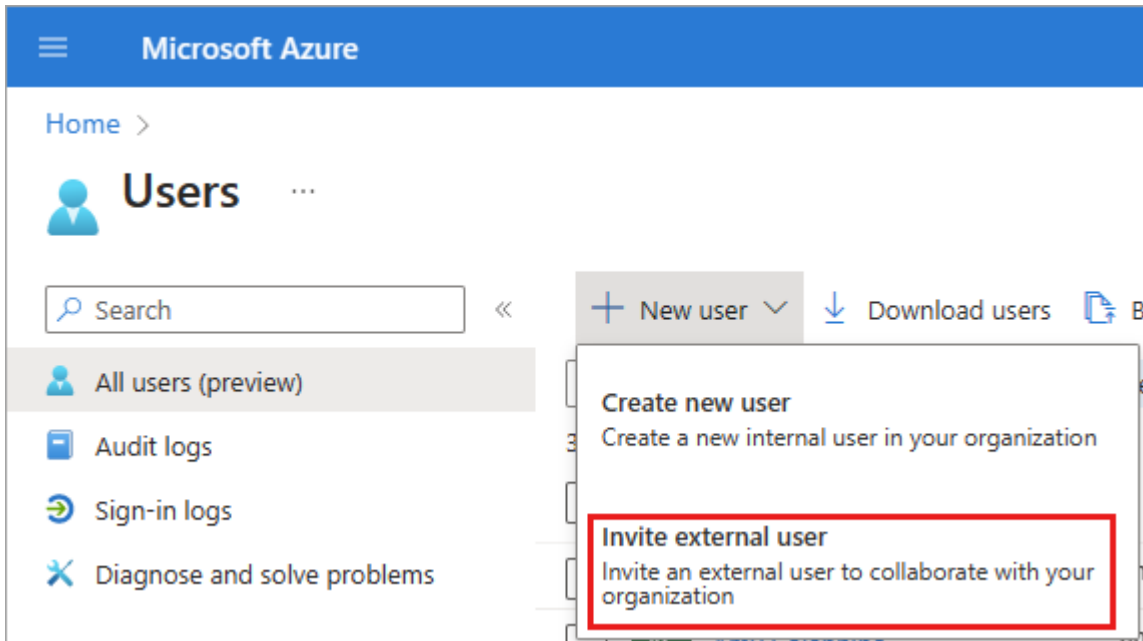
Microsoft Azure

Home >

Users ···

Search «

New user ⌄ Download users B

All users (preview)

Audit logs

Sign-in logs

Diagnose and solve problems

Create new user
Create a new internal user in your organization

Invite external user
Invite an external user to collaborate with your organization